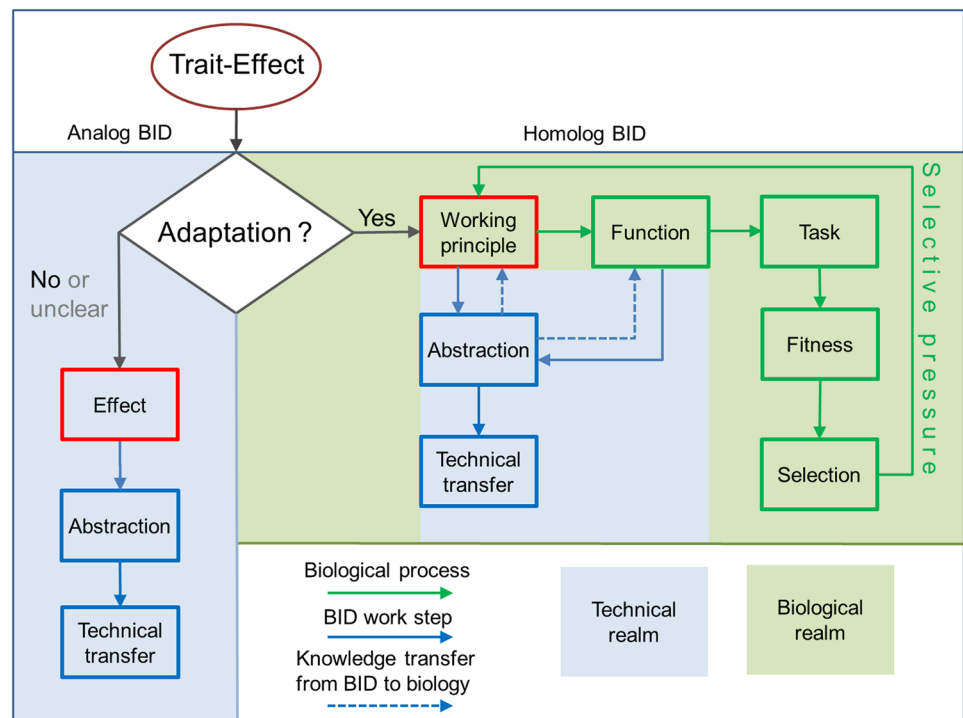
Trait-Effect

Analog BID

Homolog BID

Adaptation ?

Yes

No or unclear

Working principle

Function

Task

Selective pressure

Abstraction

Fitness

Technical transfer

Selection

Effect

Abstraction

Technical transfer

Biological process

BID work step

Knowledge transfer from BID to biology

Technical realm

Biological realm